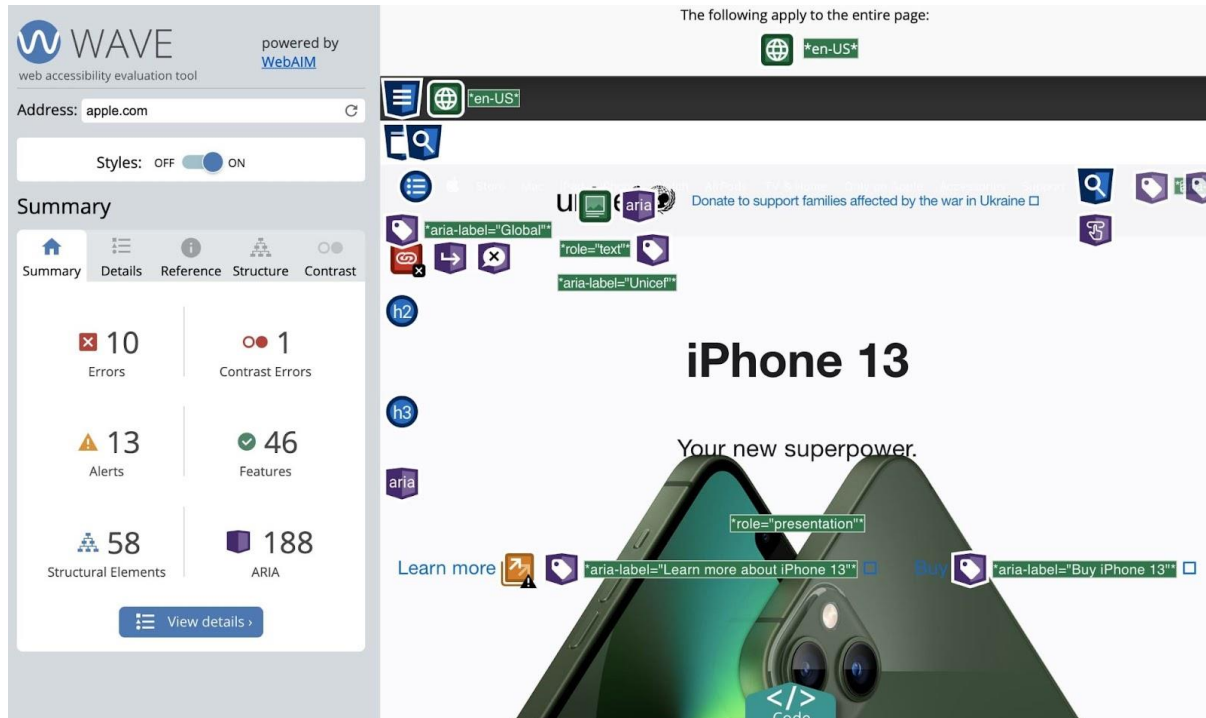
WAVE
web accessibility evaluation tool
powered by WebAIM

Address: apple.com

Styles: OFF ON

Summary

Summary Details Reference Structure Contrast

10
Errors

1
Contrast Errors

13
Alerts

46
Features

58
Structural Elements

188
ARIA

View details ›

The following apply to the entire page:

*en-US*

*en-US*

aria

Donate to support families affected by the war in Ukraine

*aria-label="Global"*

*role="text"*

*aria-label="Unicef"*

h2

iPhone 13

h3

Your new superpower.

aria

*role="presentation"*

Learn more

*aria-label="Learn more about iPhone 13"*

Buy

*aria-label="Buy iPhone 13"*

Code